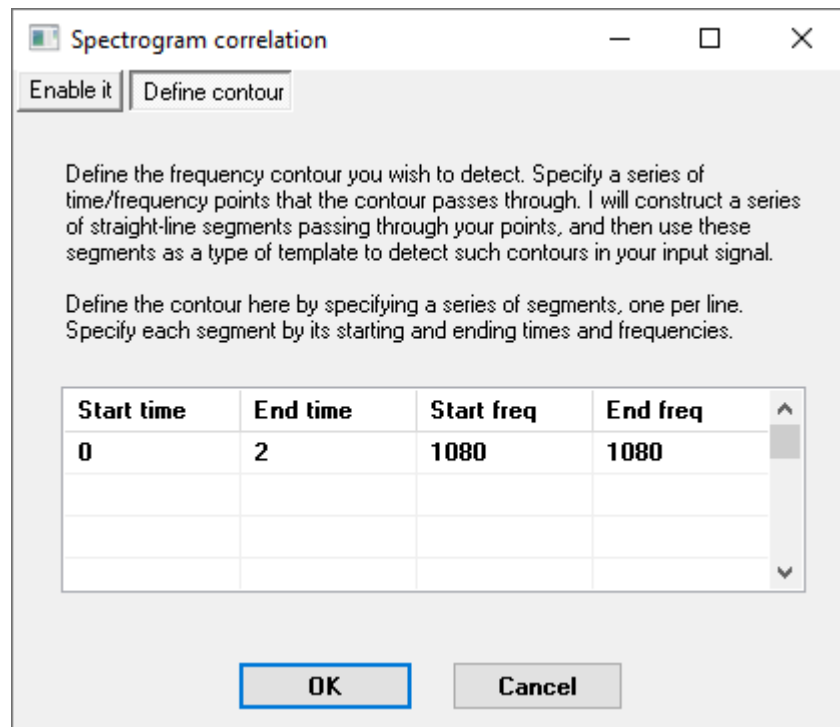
Spectrogram correlation

Enable it | Define contour

Define the frequency contour you wish to detect. Specify a series of time/frequency points that the contour passes through. I will construct a series of straight-line segments passing through your points, and then use these segments as a type of template to detect such contours in your input signal.

Define the contour here by specifying a series of segments, one per line. Specify each segment by its starting and ending times and frequencies.

| Start time | End time | Start freq | End freq |
|---|---|---|---|
| 0 | 2 | 1080 | 1080 |
| | | | |
| | | | |
| | | | |

OK Cancel